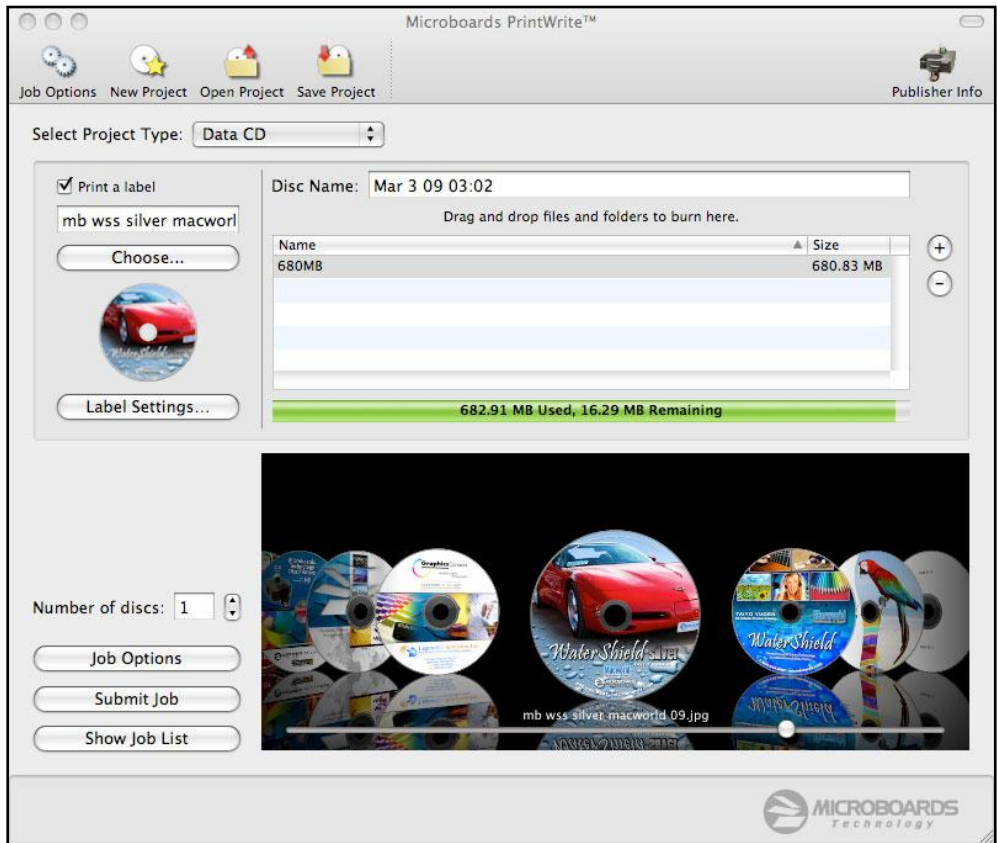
Microboards PrintWrite™

Job Options New Project Open Project Save Project Publisher Info

Select Project Type: Data CD

Print a label

mb wss silver macworl

Choose...

Label Settings...

Disc Name: Mar 3 09 03:02

Drag and drop files and folders to burn here.

| Name | Size |
|---|---|
| 680MB | 680.83 MB |

682.91 MB Used, 16.29 MB Remaining

Number of discs: 1

Job Options

Submit Job

Show Job List

WaterShield

WaterShield

mb wss silver macworld 09.jpg

MICROBOARDS Technology